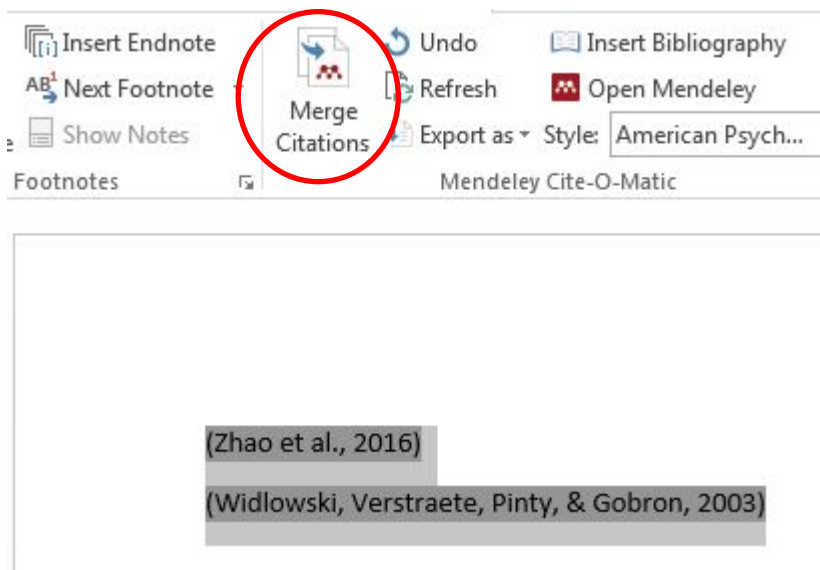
Insert Endnote
Next Footnote
Show Notes
Footnotes

Merge Citations

Undo
Refresh
Export as
Insert Bibliography
Open Mendeley
Style: American Psych...
Mendeley Cite-O-Matic

(Zhao et al., 2016)

(Widlowski, Verstraete, Pinty, & Gobron, 2003)